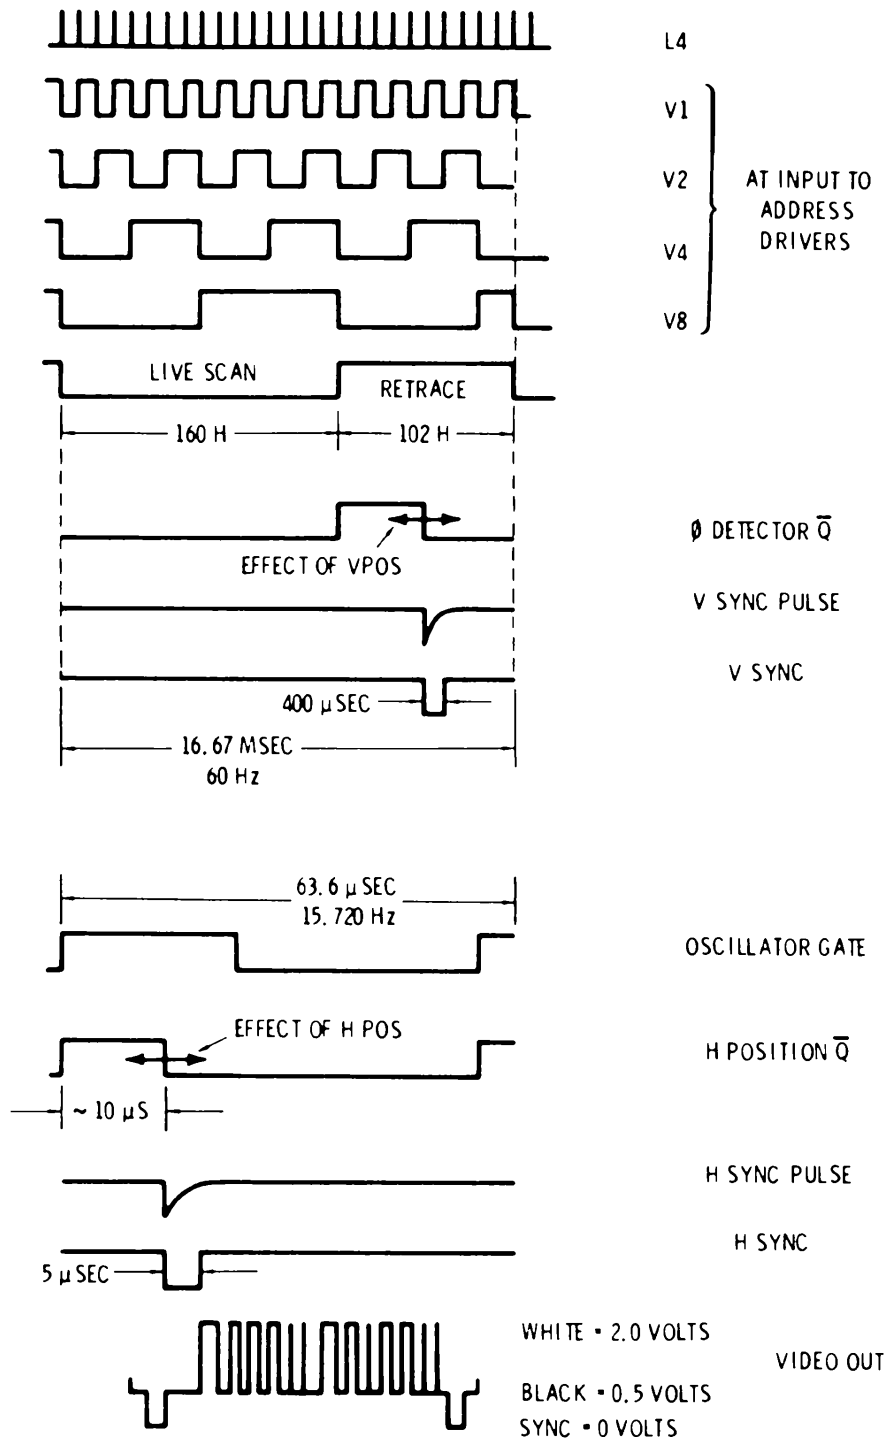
L4

V1

V2

V4

V8

AT INPUT TO ADDRESS DRIVERS

LIVE SCAN

RETRACE

160 H

102 H

EFFECT OF VPOS

Ø DETECTOR $\overline{Q}$

V SYNC PULSE

V SYNC

400 µSEC

16.67 MSEC
60 Hz

63.6 µSEC
15.720 Hz

OSCILLATOR GATE

EFFECT OF H POS

H POSITION $\overline{Q}$

~ 10 µS

H SYNC PULSE

H SYNC

5 µSEC

WHITE • 2.0 VOLTS

VIDEO OUT

BLACK • 0.5 VOLTS

SYNC • 0 VOLTS